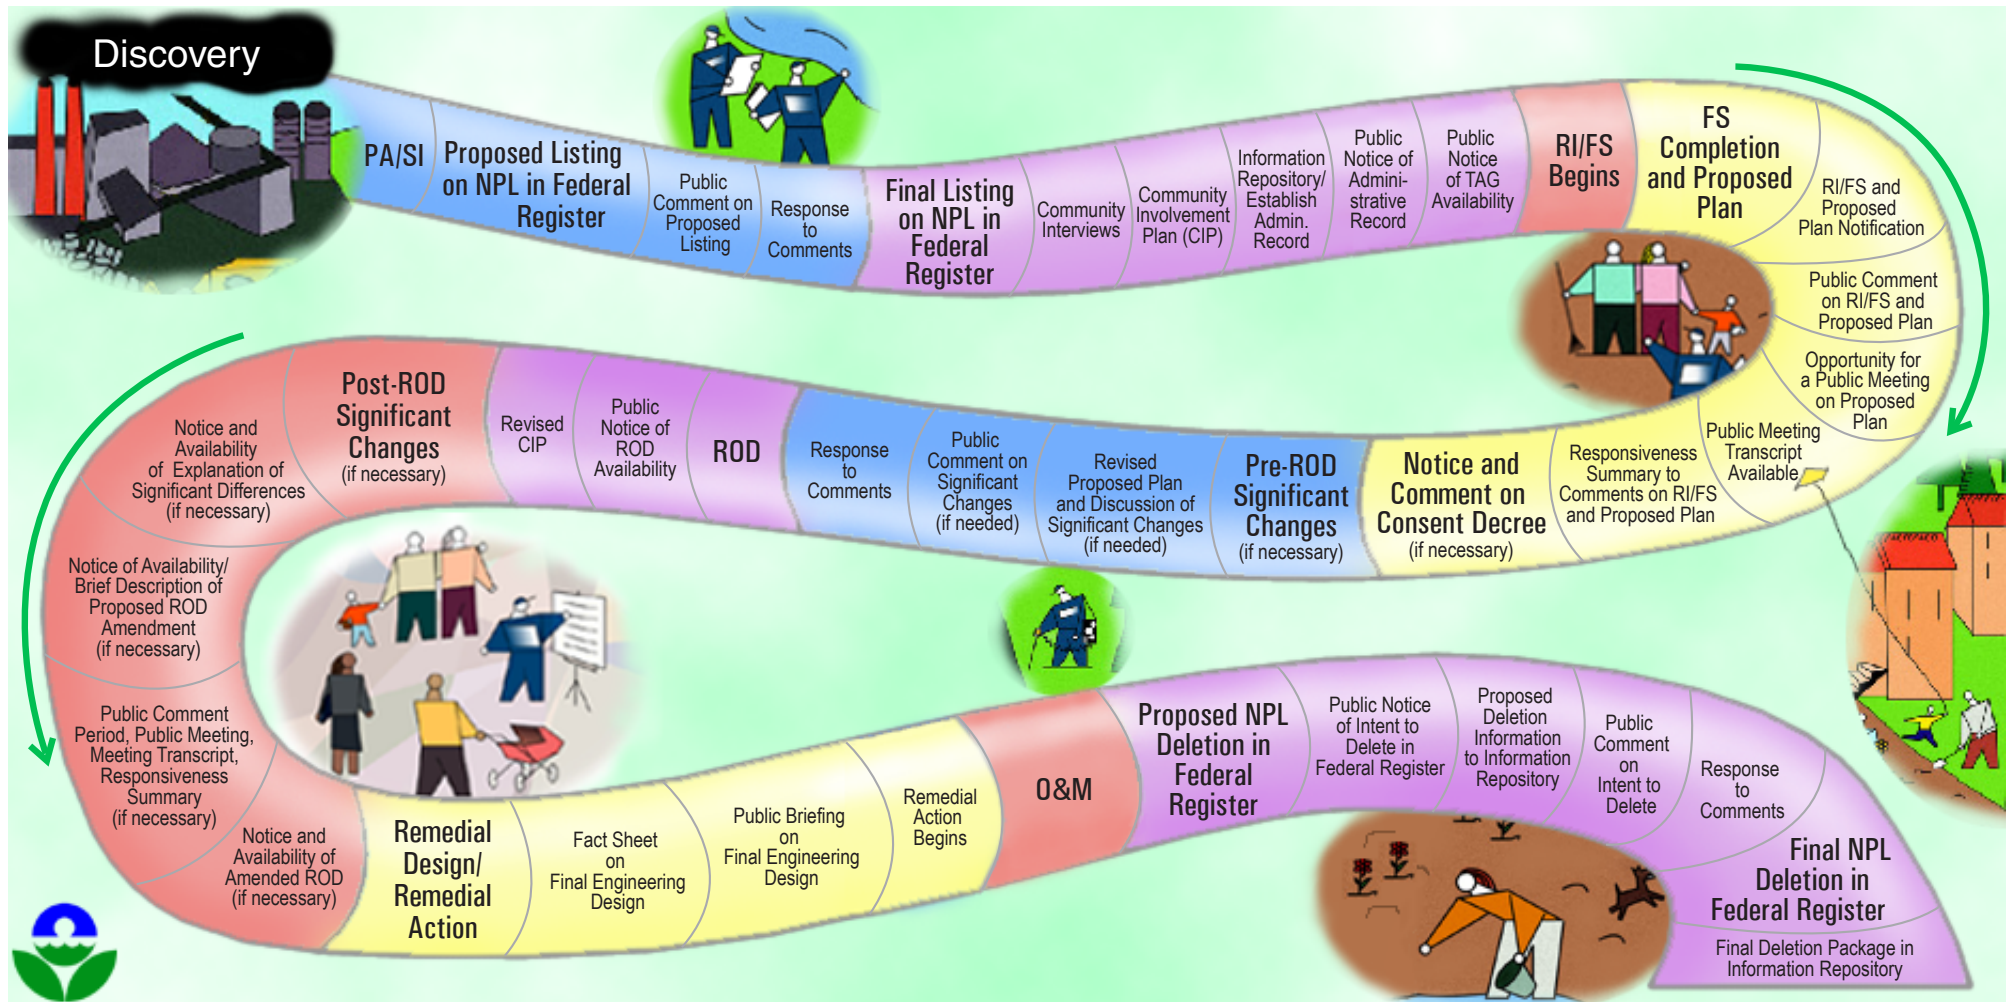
Discovery

PA/SI

Proposed Listing on NPL in Federal Register

Public Comment on Proposed Listing

Response to Comments

Final Listing on NPL in Federal Register

Community Interviews

Community Involvement Plan (CIP)

Information Repository/ Establish Admin. Record

Public Notice of Administrative Record

Public Notice of TAG Availability

RI/FS Begins

FS Completion and Proposed Plan

RI/FS and Proposed Plan Notification

Public Comment on RI/FS and Proposed Plan

Opportunity for a Public Meeting on Proposed Plan

Public Meeting Transcript Available

Responsiveness Summary to Comments on RI/FS and Proposed Plan

Notice and Comment on Consent Decree (if necessary)

Pre-ROD Significant Changes (if necessary)

Revised Proposed Plan and Discussion of Significant Changes (if needed)

Public Comment on Significant Changes (if needed)

Response to Comments

ROD

Public Notice of ROD Availability

Revised CIP

Post-ROD Significant Changes (if necessary)

Notice and Availability of Explanation of Significant Differences (if necessary)

Notice of Availability/ Brief Description of Proposed ROD Amendment (if necessary)

Public Comment Period, Public Meeting, Meeting Transcript, Responsiveness Summary (if necessary)

Notice and Availability of Amended ROD (if necessary)

Remedial Design/ Remedial Action

Fact Sheet on Final Engineering Design

Public Briefing on Final Engineering Design

Remedial Action Begins

O&M

Proposed NPL Deletion in Federal Register

Public Notice of Intent to Delete in Federal Register

Proposed Deletion Information to Information Repository

Public Comment on Intent to Delete

Response to Comments

Final NPL Deletion in Federal Register

Final Deletion Package in Information Repository